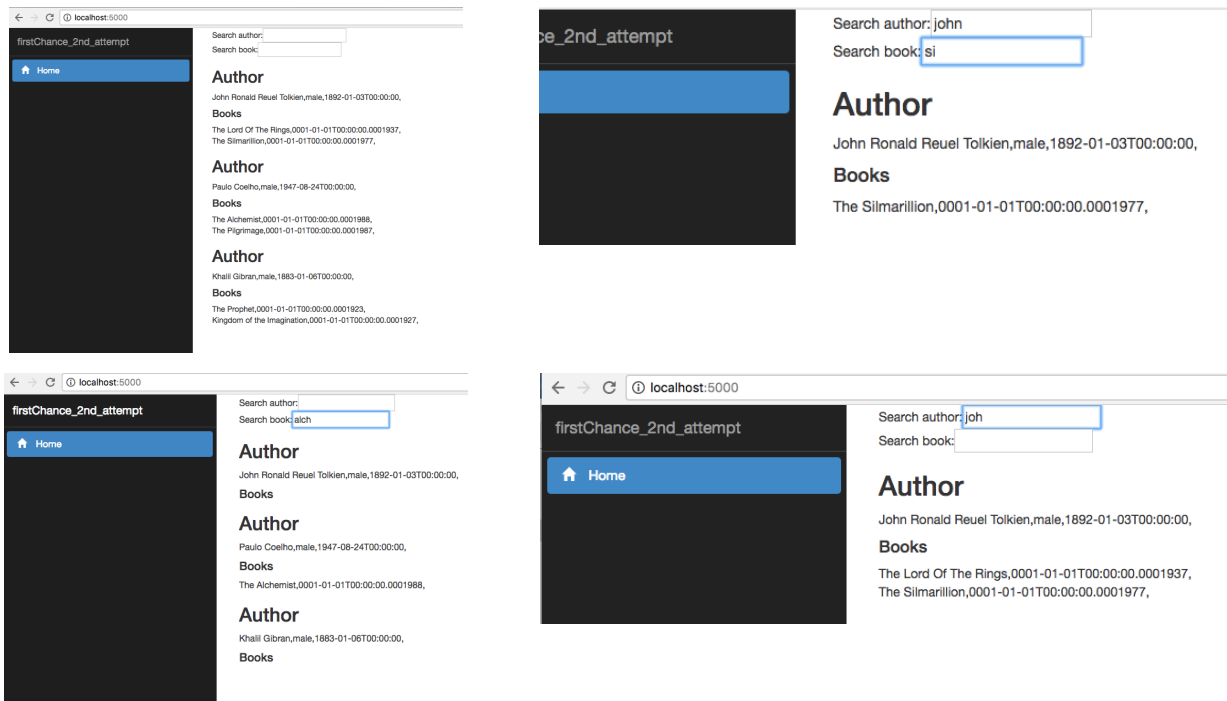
localhost:5000

firstChance_2nd_attempt

Home

Search author:
Search book:

Author

John Ronald Reuel Tolkien,male,1892-01-03T00:00:00,

Books

The Lord Of The Rings,0001-01-01T00:00:00.0001937,
The Silmarillion,0001-01-01T00:00:00.0001977,

Author

Paulo Coelho,male,1947-08-24T00:00:00,

Books

The Alchemist,0001-01-01T00:00:00.0001988,
The Pilgrimage,0001-01-01T00:00:00.0001987,

Author

Khalil Gibran,male,1883-01-06T00:00:00,

Books

The Prophet,0001-01-01T00:00:00.0001923,
Kingdom of the Imagination,0001-01-01T00:00:00.0001927,

ce_2nd_attempt

Search author: john
Search book: si

Author

John Ronald Reuel Tolkien,male,1892-01-03T00:00:00,

Books

The Silmarillion,0001-01-01T00:00:00.0001977,

localhost:5000

firstChance_2nd_attempt

Home

Search author:
Search book: alch

Author

John Ronald Reuel Tolkien,male,1892-01-03T00:00:00,

Books

Author

Paulo Coelho,male,1947-08-24T00:00:00,

Books

The Alchemist,0001-01-01T00:00:00.0001988,

Author

Khalil Gibran,male,1883-01-06T00:00:00,

Books

localhost:5000

firstChance_2nd_attempt

Home

Search author: joh
Search book:

Author

John Ronald Reuel Tolkien,male,1892-01-03T00:00:00,

Books

The Lord Of The Rings,0001-01-01T00:00:00.0001937,
The Silmarillion,0001-01-01T00:00:00.0001977,